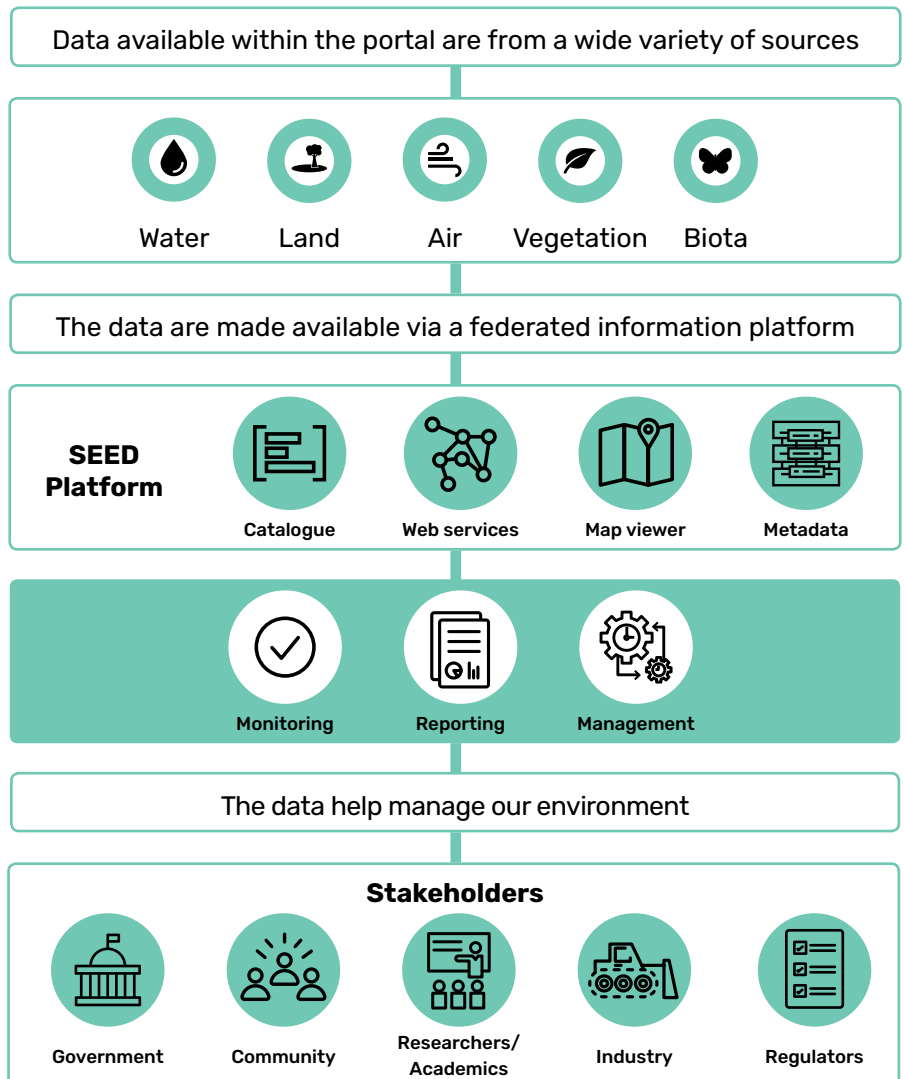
Data available within the portal are from a wide variety of sources

Water Land Air Vegetation Biota

The data are made available via a federated information platform

SEED Platform

Catalogue Web services Map viewer Metadata

Monitoring Reporting Management

The data help manage our environment

Stakeholders

Government Community Researchers/ Academics Industry Regulators